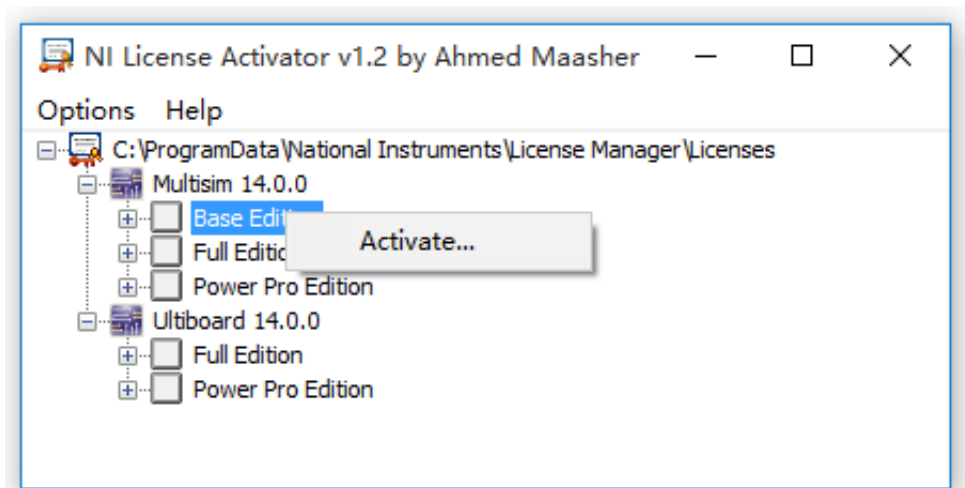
NI License Activator v1.2 by Ahmed Maasher

Options Help

C:\ProgramData\National Instruments\License Manager\Licenses

Multisim 14.0.0

Base Editi

Activate...

Full Editio

Power Pro Edition

Ultiboard 14.0.0

Full Edition

Power Pro Edition